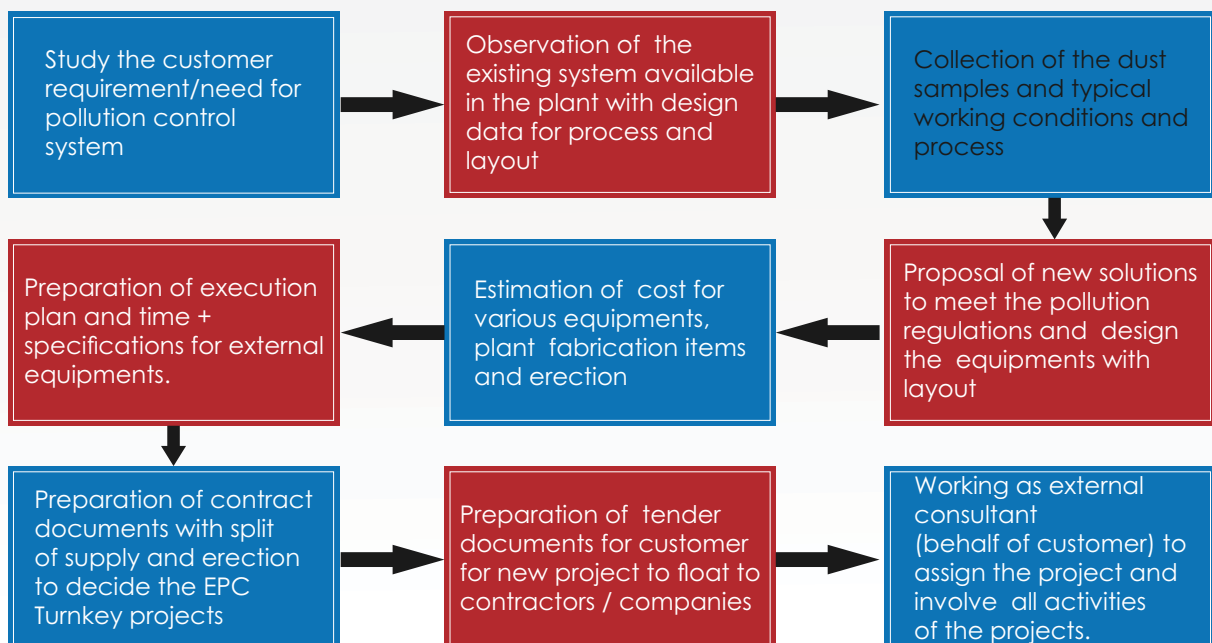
Study the customer requirement/need for pollution control system

Observation of the existing system available in the plant with design data for process and layout

Collection of the dust samples and typical working conditions and process

Proposal of new solutions to meet the pollution regulations and design the equipments with layout

Estimation of cost for various equipments, plant fabrication items and erection

Preparation of execution plan and time + specifications for external equipments.

Preparation of contract documents with split of supply and erection to decide the EPC Turnkey projects

Preparation of tender documents for customer for new project to float to contractors / companies

Working as external consultant (behalf of customer) to assign the project and involve all activities of the projects.